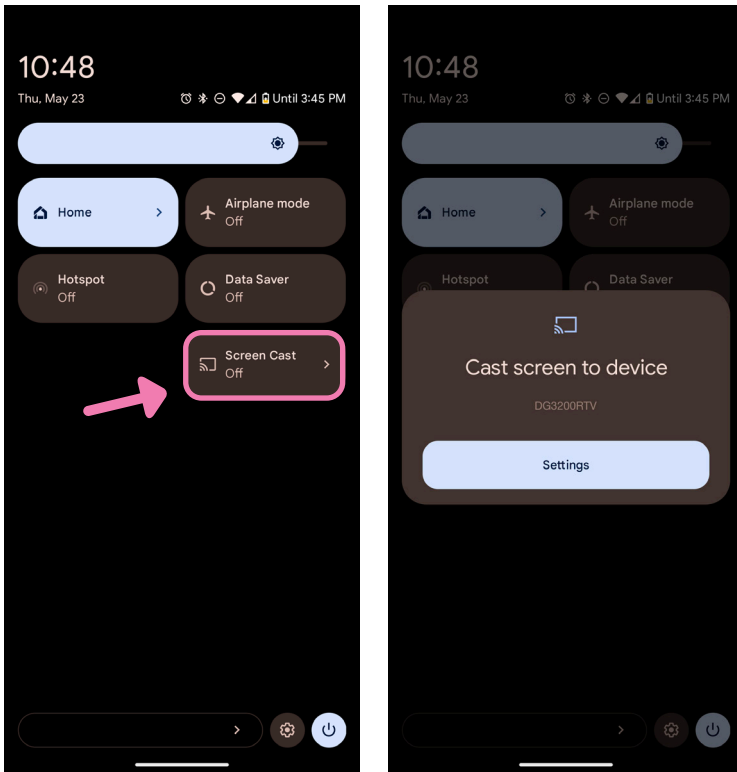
10:48
Thu, May 23
Until 3:45 PM

Home
Airplane mode
Off
Hotspot
Off
Data Saver
Off
Screen Cast
Off

10:48
Thu, May 23
Until 3:45 PM

Home
Airplane mode
Off
Hotspot
Data Saver

Cast screen to device
DG3200RTV
Settings